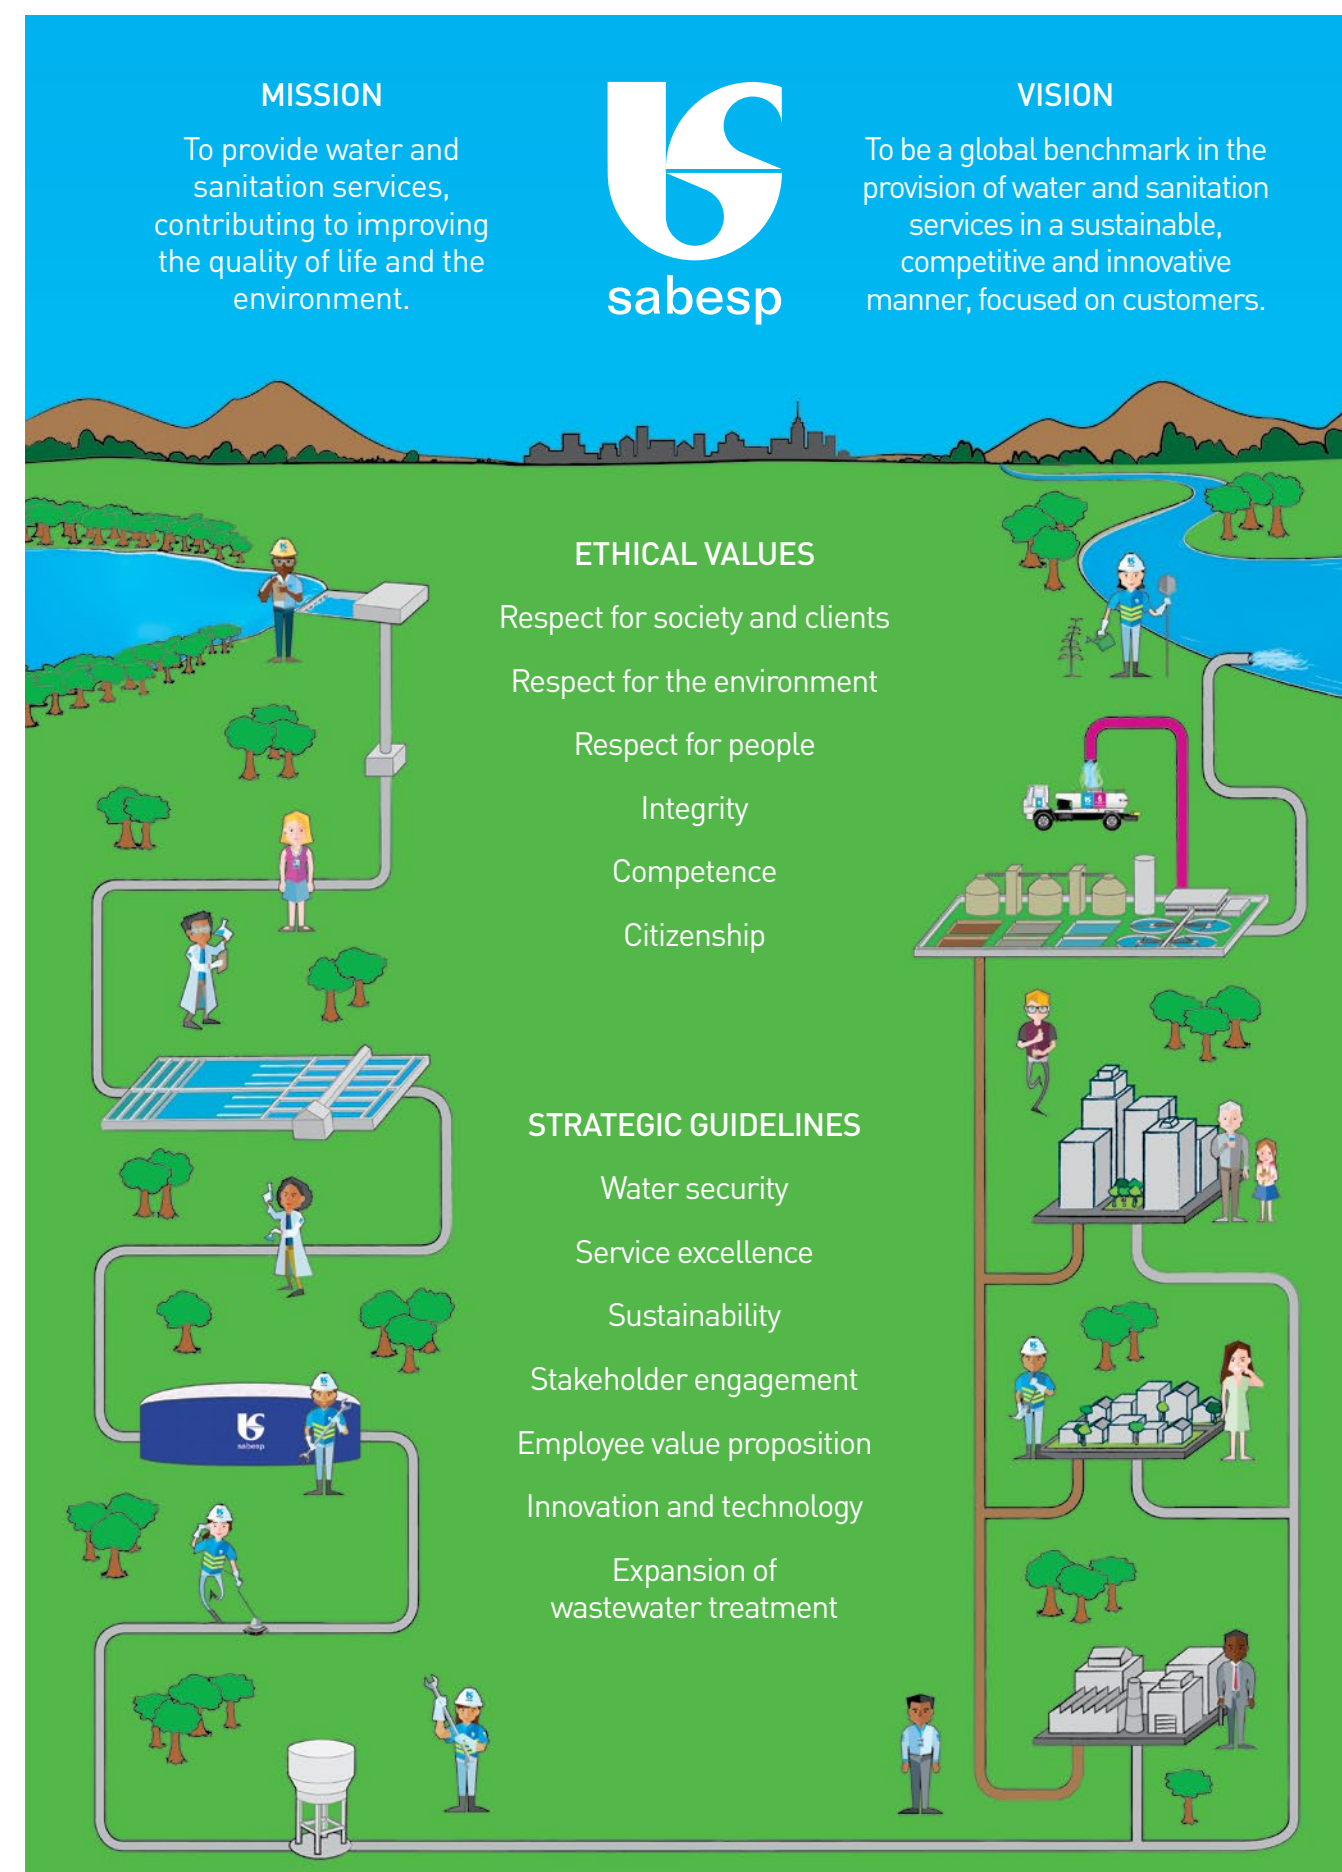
MISSION

To provide water and sanitation services, contributing to improving the quality of life and the environment.

sabesp

VISION

To be a global benchmark in the provision of water and sanitation services in a sustainable, competitive and innovative manner, focused on customers.

ETHICAL VALUES

Respect for society and clients

Respect for the environment

Respect for people

Integrity

Competence

Citizenship

STRATEGIC GUIDELINES

Water security

Service excellence

Sustainability

Stakeholder engagement

Employee value proposition

Innovation and technology

Expansion of wastewater treatment